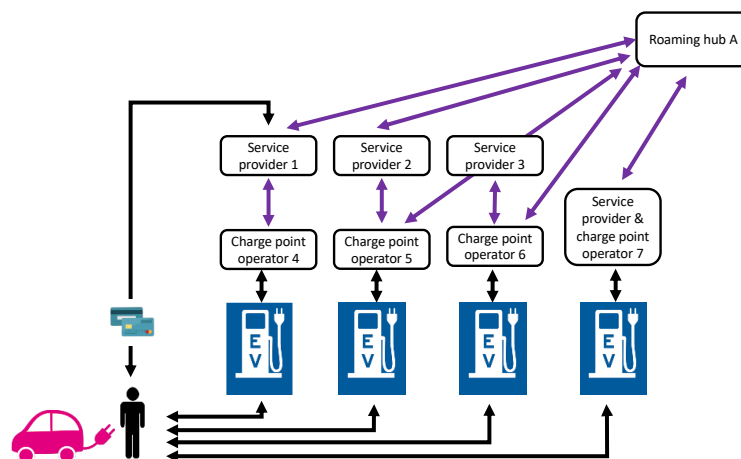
Roaming hub A

Service provider 1

Service provider 2

Service provider 3

Service provider & charge point operator 7

Charge point operator 4

Charge point operator 5

Charge point operator 6

EV

EV

EV

EV